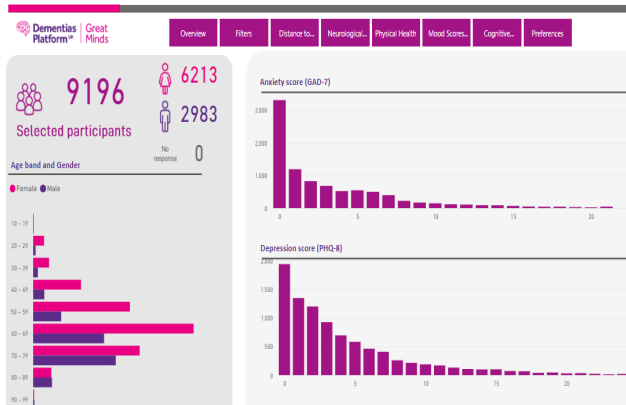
Dementias Platform UK | Great Minds

Overview

Filters

Distance to...

Neurological...

Physical Health

Mood Scores...

Cognitive...

Preferences

9196

Selected participants

6213

2983

No response

0

Age band and Gender

Female Male

10 - 19

20 - 29

30 - 39

40 - 49

50 - 59

60 - 69

70 - 79

80 - 89

90 - 99

Anxiety score (GAD-7)

3,000

2,000

1,000

0

0

5

10

15

20

Depression score (PHQ-8)

2,000

1,500

1,000

500

0

0

5

10

15

20